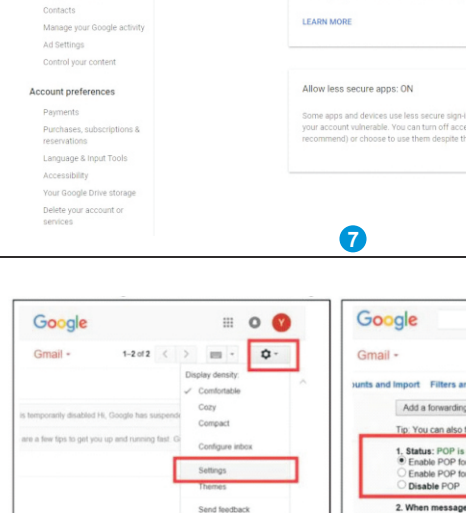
Contacts
Manage your Google activity
Ad Settings
Control your content

Account preferences
Payments
Purchases, subscriptions & reservations
Language & Input Tools
Accessibility
Your Google Drive storage
Delete your account or services

LEARN MORE

Allow less secure apps: ON

Some apps and devices use less secure sign-i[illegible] your account vulnerable. You can turn off acc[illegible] recommend) or choose to use them despite th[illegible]

7

Google
Y
Gmail -
1-2 of 2
Display density:
✓ Comfortable
Cozy
Compact
Configure inbox
Settings
Themes
Send feedback
is temporarily disabled Hi, Google has suspende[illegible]
are a few tips to get you up and running fast: G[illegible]

Google
Gmail -
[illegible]unts and Import Filters a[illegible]
Add a forwarding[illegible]
Tip: You can also f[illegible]
1. Status: POP is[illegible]
Enable POP fo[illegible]
Enable POP fo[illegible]
Disable POP
2. When message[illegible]